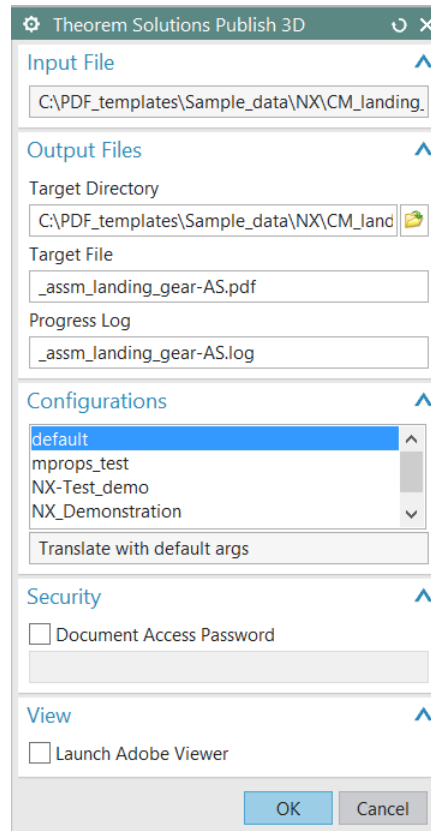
Theorem Solutions Publish 3D

Input File

C:\PDF_templates\Sample_data\NX\CM_landing_

Output Files

Target Directory

C:\PDF_templates\Sample_data\NX\CM_land

Target File

_assm_landing_gear-AS.pdf

Progress Log

_assm_landing_gear-AS.log

Configurations

default
mprops_test
NX-Test_demo
NX_Demonstration

Translate with default args

Security

Document Access Password

View

Launch Adobe Viewer

OK
Cancel